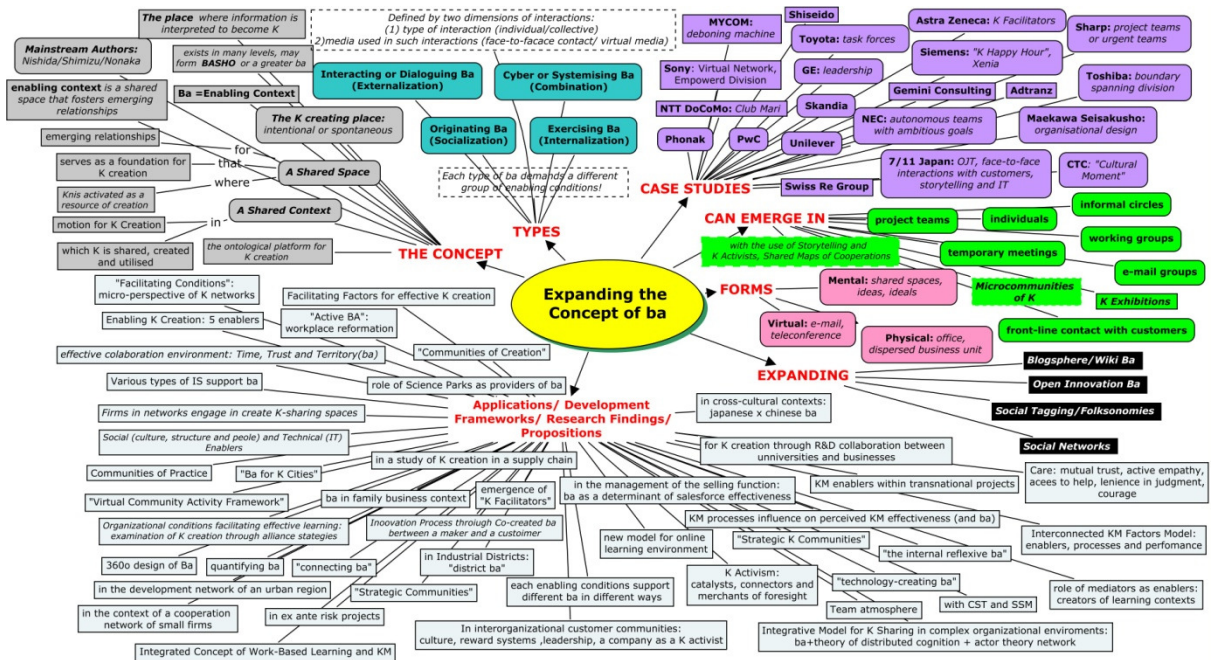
Expanding the Concept of ba

THE CONCEPT

The place where information is interpreted to become K

Mainstream Authors: Nishida/Shimizu/Nonaka

exists in many levels, may form BASHO or a greater ba

enabling context is a shared space that fosters emerging relationships

Ba =Enabling Context

The K creating place: intentional or spontaneous

emerging relationships

for

serves as a foundation for K creation

that

A Shared Space

where

Knis activated as a resource of creation

A Shared Context

motion for K Creation

in

which K is shared, created and utilised

the ontological platform for K creation

TYPES

Defined by two dimensions of interactions: (1) type of interaction (individual/collective) 2)media used in such interactions (face-to-facace contact/ virtual media)

Interacting or Dialoguing Ba (Externalization)

Cyber or Systemising Ba (Combination)

Originating Ba (Socialization)

Exercising Ba (Internalization)

Each type of ba demands a different group of enabing conditions!

CASE STUDIES

MYCOM: deboning machine

Shiseido

Toyota: task forces

Astra Zeneca: K Facilitators

Sharp: project teams or urgent teams

Siemens: "K Happy Hour", Xenia

Sony: Virtual Network, Empowered Division

GE: leadership

Gemini Consulting

Adtranz

Toshiba: boundary spanning division

NTT DoCoMo: Club Mari

Skandia

NEC: autonomous teams with ambitious goals

Maekawa Seisakusho: organisational design

Phonak

PwC

Unilever

7/11 Japan: OJT, face-to-face interactions with customers, storytelling and IT

CTC: "Cultural Moment"

Swiss Re Group

CAN EMERGE IN

project teams

individuals

informal circles

working groups

with the use of Storytelling and K Activists, Shared Maps of Cooperations

temporary meetings

e-mail groups

FORMS

Mental: shared spaces, ideas, ideals

Microcommunities of K

K Exhibitions

front-line contact with customers

Virtual: e-mail, teleconference

Physical: office, dispersed business unit

EXPANDING

Blogsphere/Wiki Ba

Open Innovation Ba

Social Tagging/Folksonomies

Social Networks

Applications/ Development Frameworks/ Research Findings/ Propositions

"Facilitating Conditions": micro-perspective of K networks

Facilitating Factors for effective K creation

Enabling K Creation: 5 enablers

"Active BA": workplace reformation

"Communities of Creation"

effective colaboration environment: Time, Trust and Territory(ba)

Various types of IS support ba

role of Science Parks as providers of ba

Firms in networks engage in create K-sharing spaces

in cross-cultural contexts: Japanese x chinese ba

Social (culture, structure and peole) and Technical (IT) Enablers

for K creation through R&D collaboration between universities and businesses

Communities of Practice

"Ba for K Cities"

in a study of K creation in a supply chain

Care: mutual trust, active empathy, acees to help, lenience in judgment, courage

"Virtual Community Activity Framework"

ba in family business context

emergence of "K Facilitators"

in the management of the selling function: ba as a determinant of salesforce effectiveness

KM enablers within transnational projects

Organizational conditions facilitating effective learning: examination of K creation through alliance stategies

Inoovation Process through Co-created ba between a maker and a custoimer

KM processes influence on perceived KM effectiveness (and ba)

new model for online learning environment

"Strategic K Communities"

Interconnected KM Factors Model: enablers, processes and perfomance

360o design of Ba

quantifying ba

"connecting ba"

in Industrial Districts: "district ba"

"the internal reflexive ba"

K Activism: catalysts, connectors and merchants of foresight

"technology-creating ba"

in the development network of an urban region

"Strategic Communities"

each enabling conditions support different ba in different ways

role of mediators as enablers: creators of learning contexts

in the context of a cooperation network of small firms

Team atmosphere

with CST and SSM

in ex ante risk projects

In interorganizational customer communities: culture, reward systems ,leadership, a company as a K activist

Integrative Model for K Sharing in complex organizational enviroments: ba+theory of distributed cognition + actor theory network

Integrated Concept of Work-Based Learning and KM